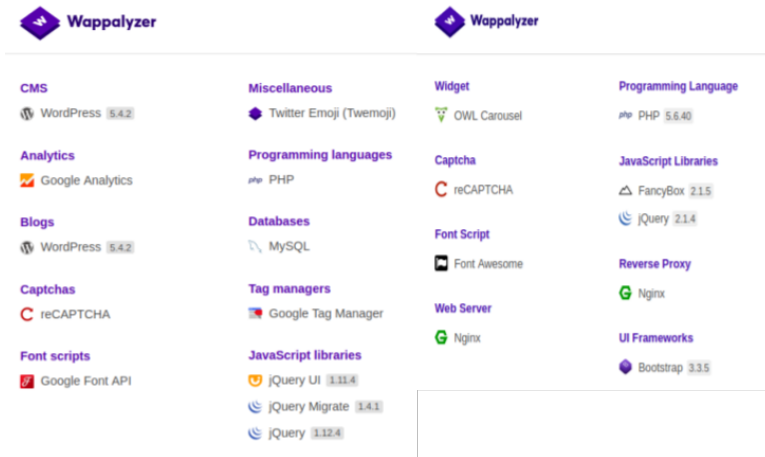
Wappalyzer

CMS
WordPress 5.4.2

Analytics
Google Analytics

Blogs
WordPress 5.4.2

Captchas
reCAPTCHA

Font scripts
Google Font API

Miscellaneous
Twitter Emoji (Twemoji)

Programming languages
PHP

Databases
MySQL

Tag managers
Google Tag Manager

JavaScript libraries
jQuery UI 1.11.4
jQuery Migrate 1.4.1
jQuery 1.12.4

Wappalyzer

Widget
OWL Carousel

Captcha
reCAPTCHA

Font Script
Font Awesome

Web Server
Nginx

Programming Language
PHP 5.6.40

JavaScript Libraries
FancyBox 2.1.5
jQuery 2.1.4

Reverse Proxy
Nginx

UI Frameworks
Bootstrap 3.3.5